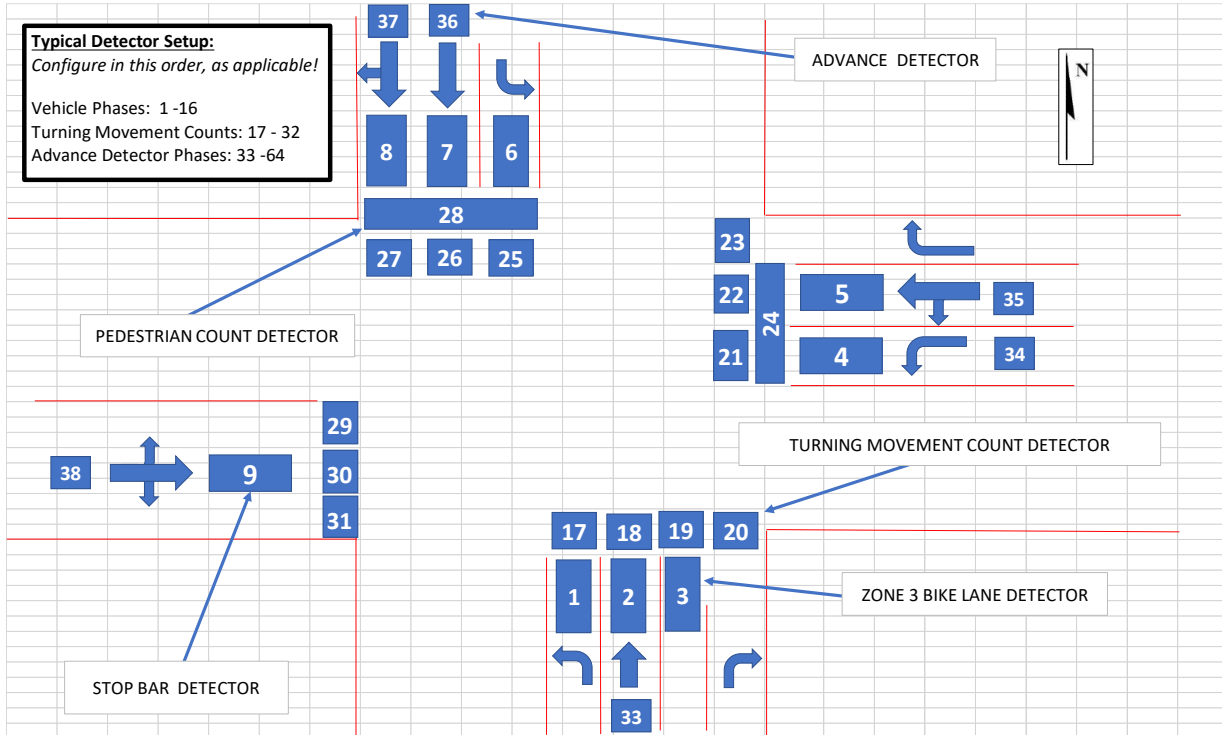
**Typical Detector Setup:**
*Configure in this order, as applicable!*

Vehicle Phases: 1 -16
Turning Movement Counts: 17 - 32
Advance Detector Phases: 33 -64

37 36

ADVANCE DETECTOR

N

8 7 6

28

27 26 25

23

22 5 35

24

21 4 34

PEDESTRIAN COUNT DETECTOR

29

38 9 30

31

TURNING MOVEMENT COUNT DETECTOR

17 18 19 20

1 2 3

ZONE 3 BIKE LANE DETECTOR

STOP BAR DETECTOR

33